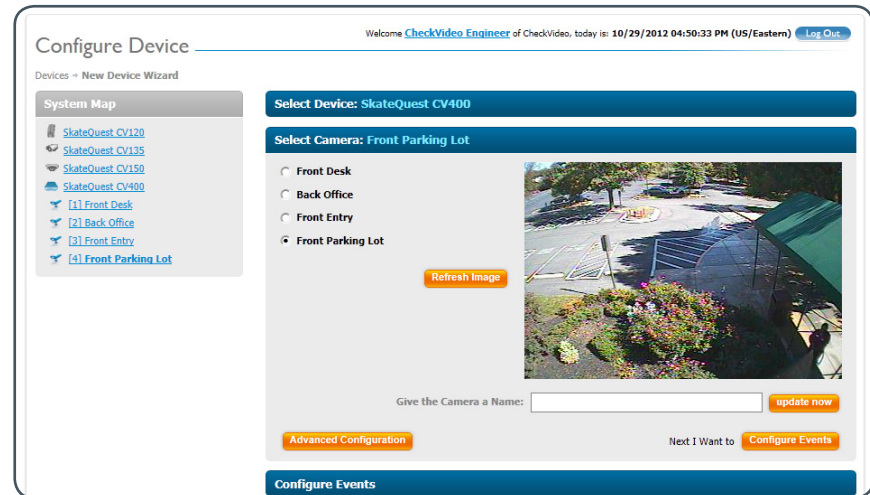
Configure Device

Welcome CheckVideo Engineer of CheckVideo, today is: 10/29/2012 04:50:33 PM (US/Eastern) Log Out

Devices → New Device Wizard

System Map

SkateQuest CV120
SkateQuest CV135
SkateQuest CV150
SkateQuest CV400
[1] Front Desk
[2] Back Office
[3] Front Entry
[4] Front Parking Lot

Select Device: SkateQuest CV400

Select Camera: Front Parking Lot

Front Desk
Back Office
Front Entry
Front Parking Lot

Refresh Image

Give the Camera a Name: update now

Advanced Configuration

Next I Want to Configure Events

Configure Events